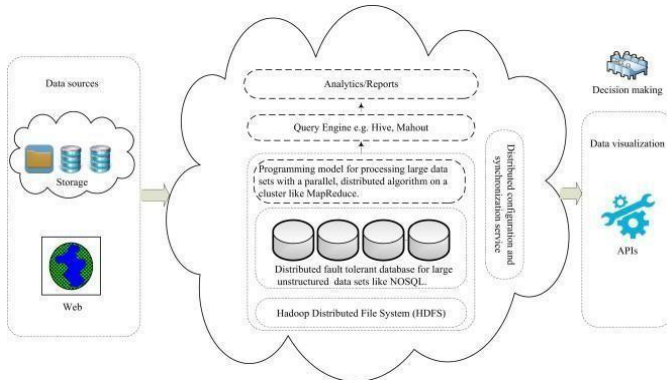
Data sources

Storage

Web

Analytics/Reports

Query Engine e.g. Hive, Mahout

Programming model for processing large data sets with a parallel, distributed algorithm on a cluster like MapReduce.

Distributed fault tolerant database for large unstructured data sets like NOSQL.

Hadoop Distributed File System (HDFS)

Distributed configuration and synchronization service

Decision making

Data visualization

APIs